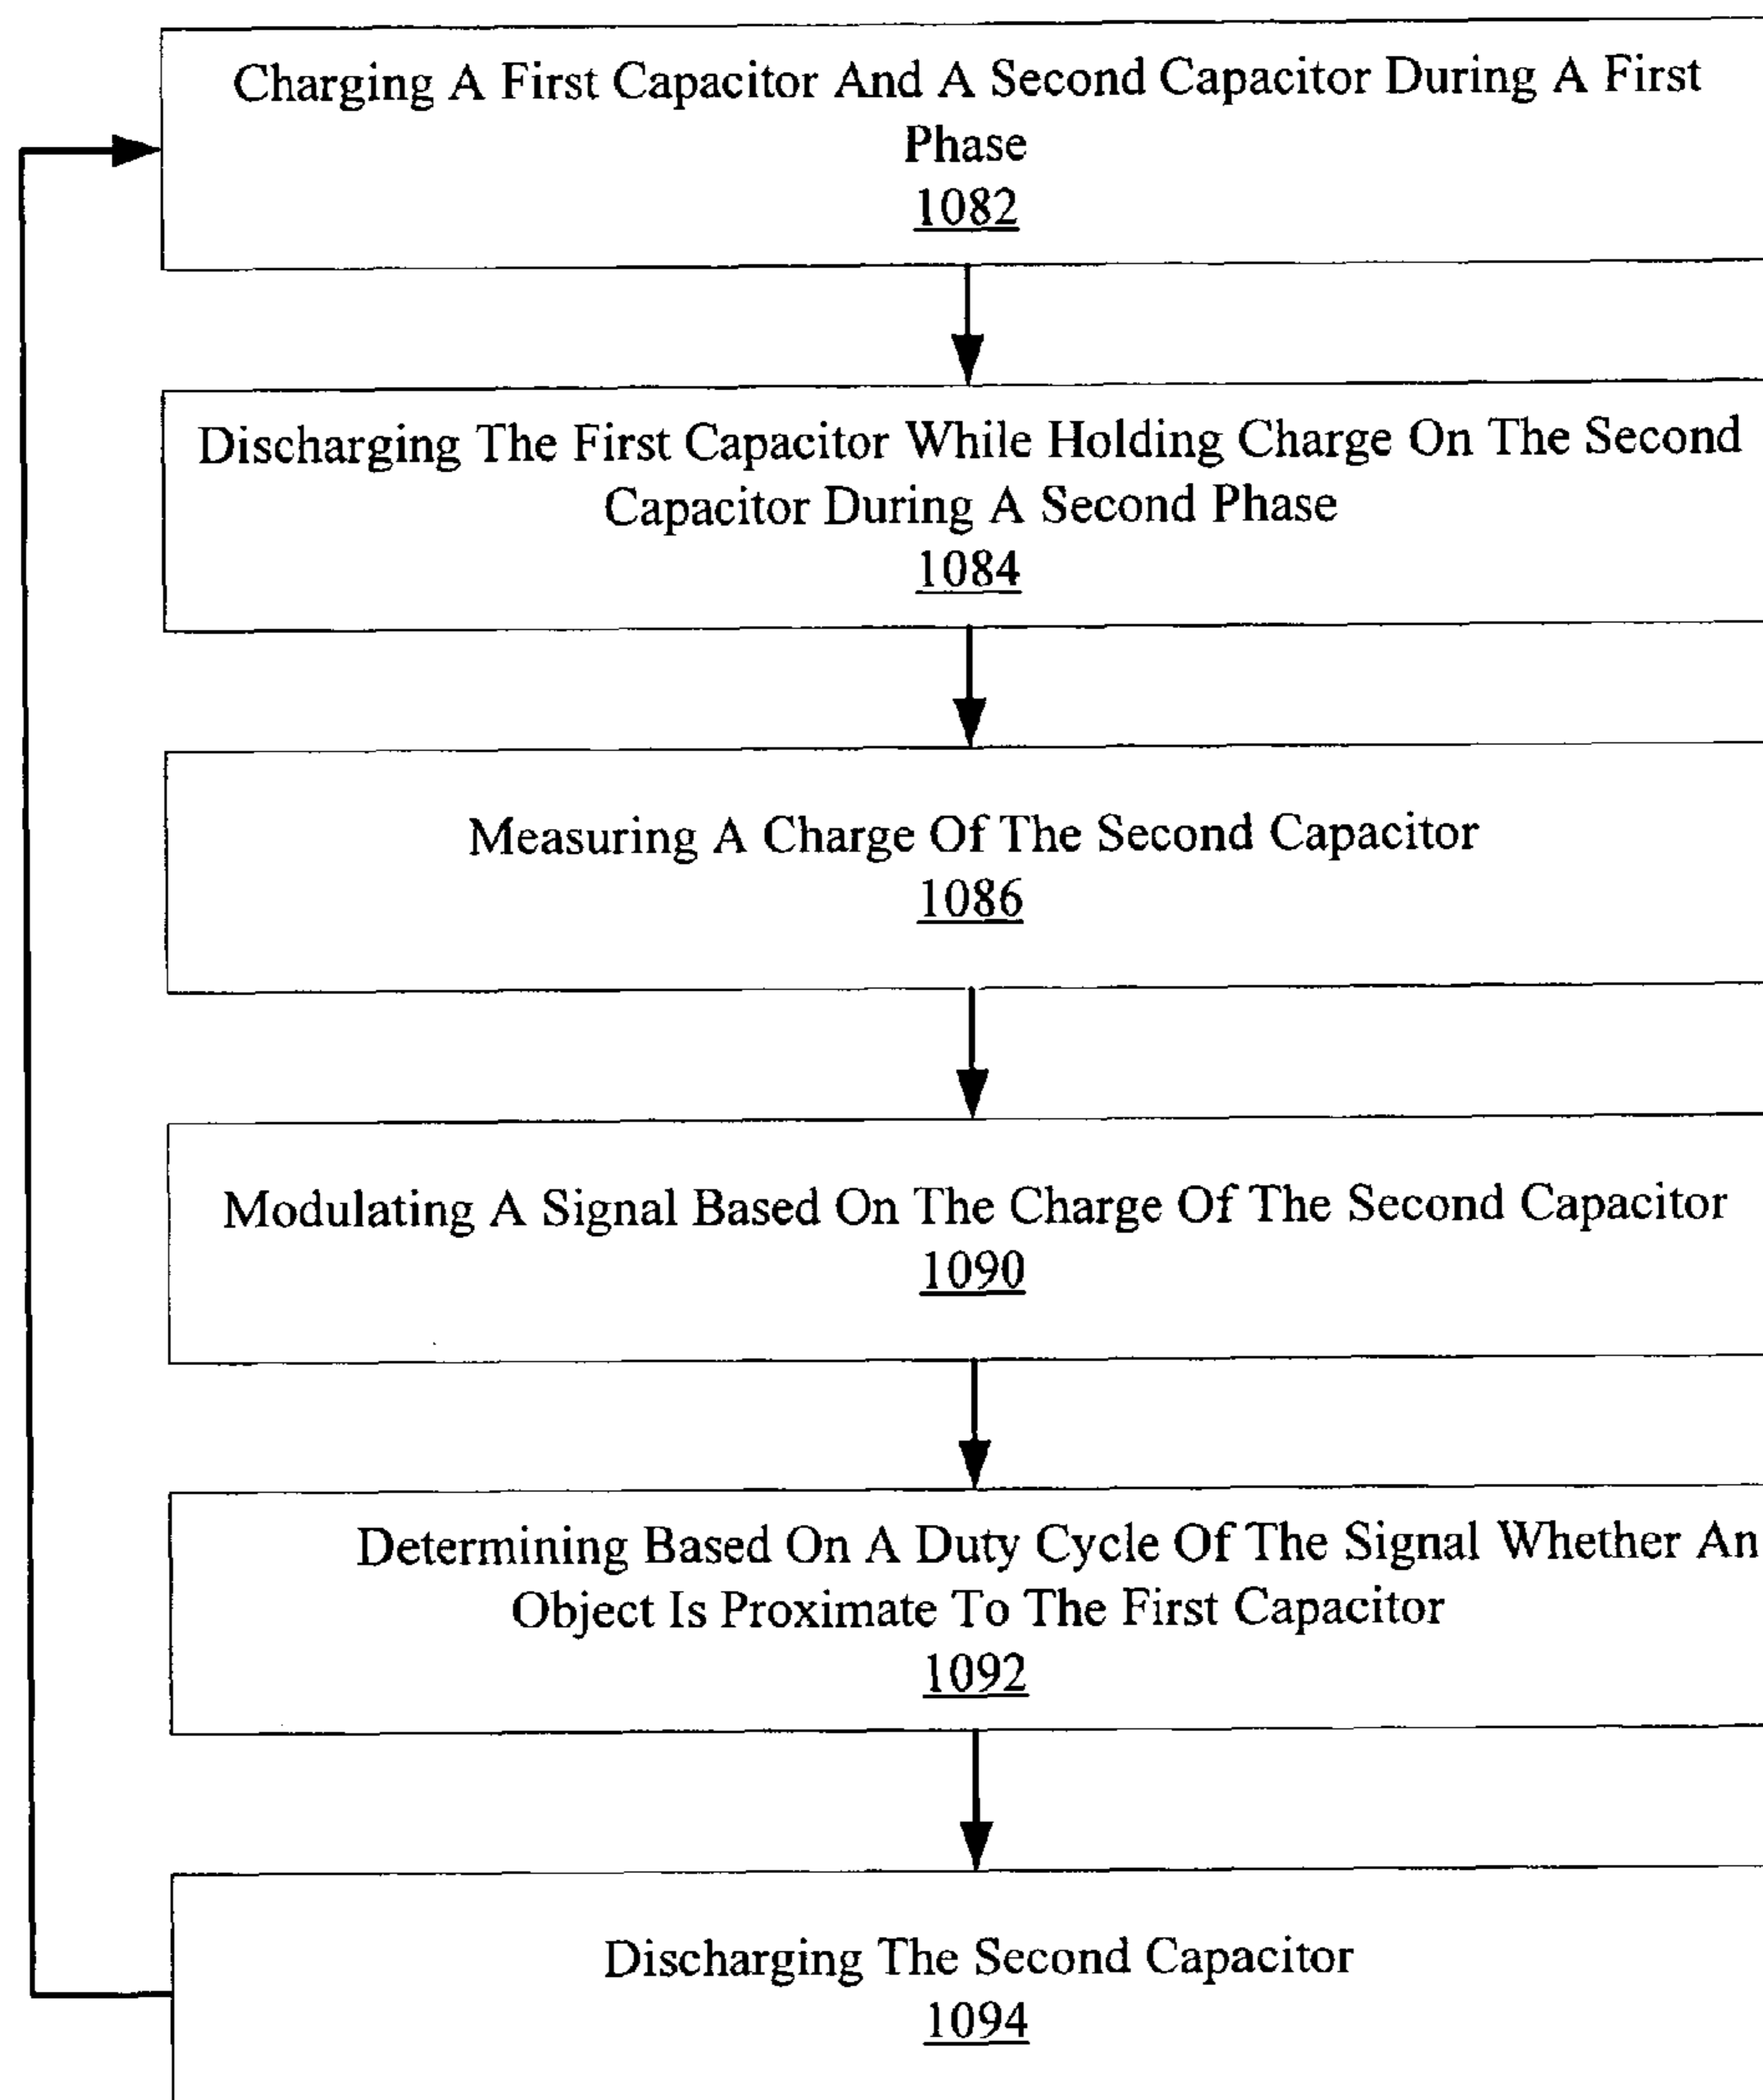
Charging A First Capacitor And A Second Capacitor During A First Phase
1082

Discharging The First Capacitor While Holding Charge On The Second Capacitor During A Second Phase
1084

Measuring A Charge Of The Second Capacitor
1086

Modulating A Signal Based On The Charge Of The Second Capacitor
1090

Determining Based On A Duty Cycle Of The Signal Whether An Object Is Proximate To The First Capacitor
1092

Discharging The Second Capacitor
1094